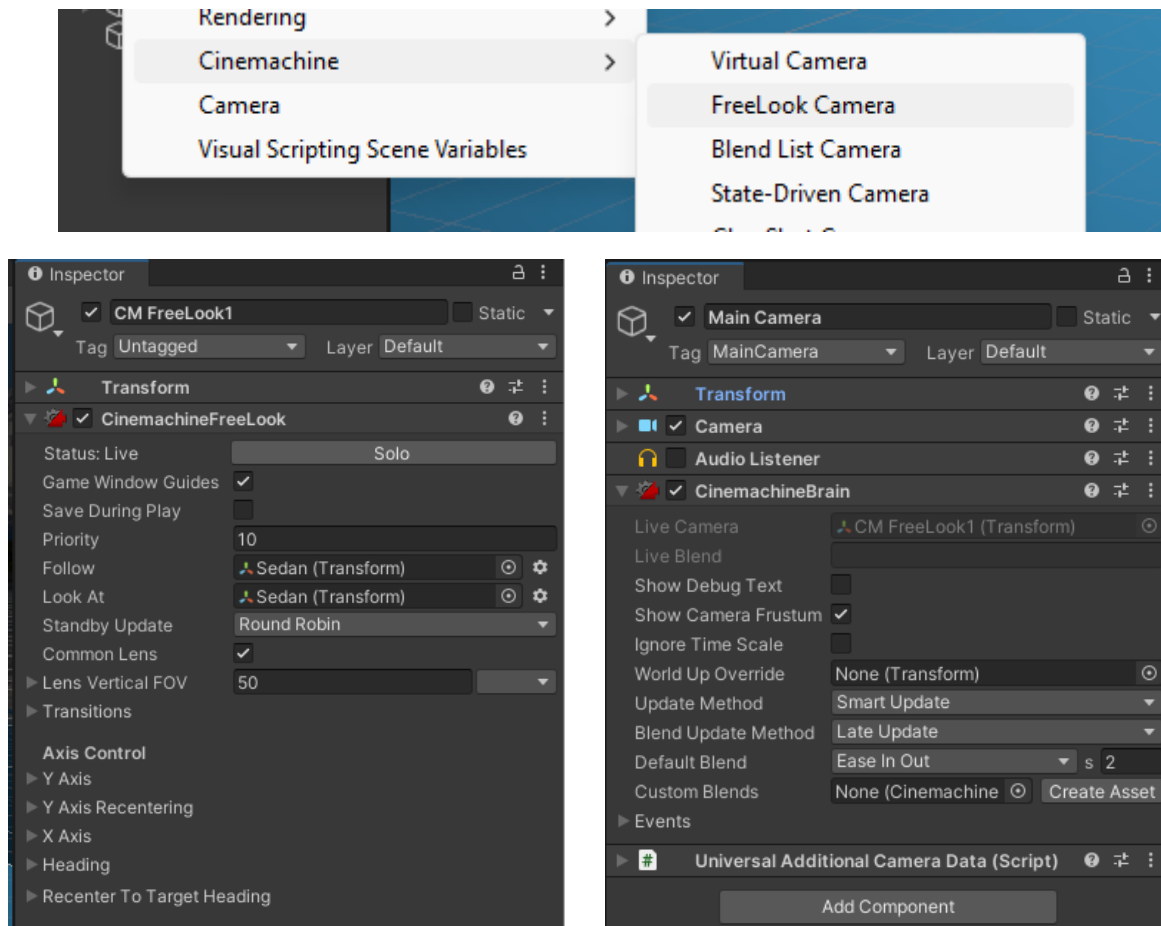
Rendering
Cinemachine
Camera
Visual Scripting Scene Variables

Virtual Camera
FreeLook Camera
Blend List Camera
State-Driven Camera
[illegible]

Inspector
CM FreeLook1
Static
Tag Untagged
Layer Default
Transform
CinemachineFreeLook
Status: Live
Solo
Game Window Guides
Save During Play
Priority 10
Follow Sedan (Transform)
Look At Sedan (Transform)
Standby Update Round Robin
Common Lens
Lens Vertical FOV 50
Transitions
Axis Control
Y Axis
Y Axis Recentering
X Axis
Heading
Recenter To Target Heading

Inspector
Main Camera
Static
Tag MainCamera
Layer Default
Transform
Camera
Audio Listener
CinemachineBrain
Live Camera CM FreeLook1 (Transform)
Live Blend
Show Debug Text
Show Camera Frustum
Ignore Time Scale
World Up Override None (Transform)
Update Method Smart Update
Blend Update Method Late Update
Default Blend Ease In Out s 2
Custom Blends None (Cinemachine Create Asset
Events
Universal Additional Camera Data (Script)
Add Component